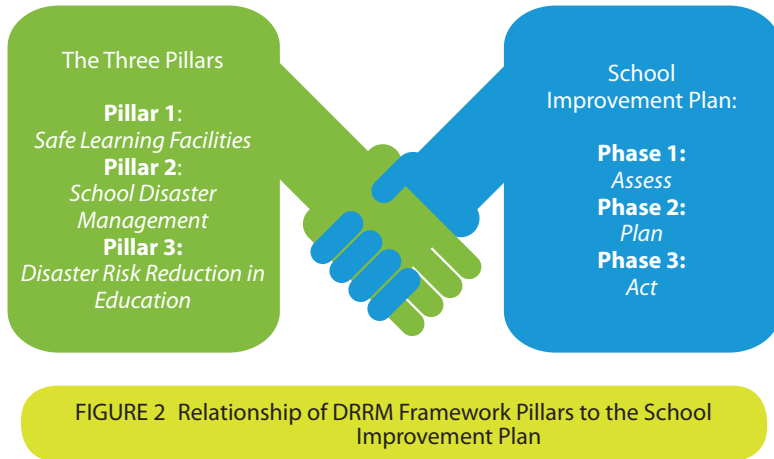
The Three Pillars

**Pillar 1**:
*Safe Learning Facilities*
**Pillar 2**:
*School Disaster Management*
**Pillar 3:**
*Disaster Risk Reduction in Education*

School Improvement Plan:

**Phase 1:**
*Assess*
**Phase 2:**
*Plan*
**Phase 3:**
*Act*

FIGURE 2 Relationship of DRRM Framework Pillars to the School Improvement Plan